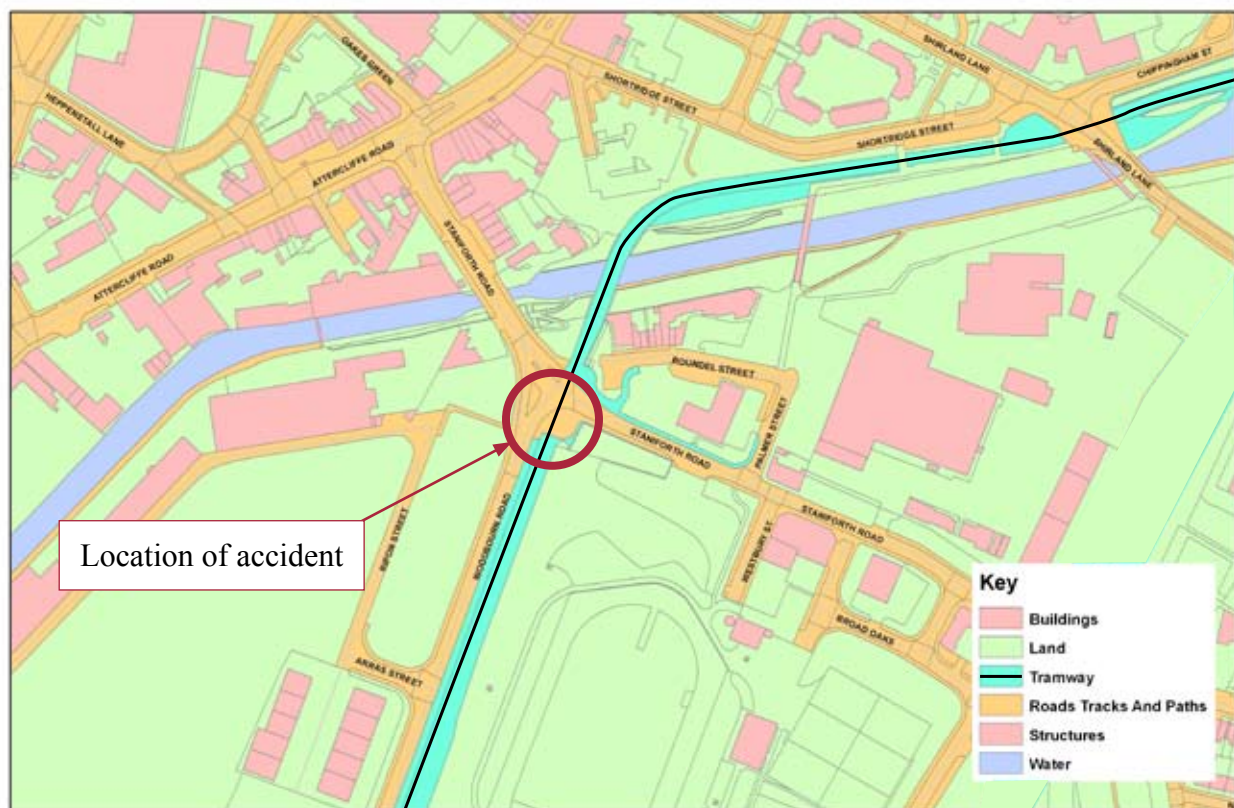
HEPPENSTALL LANE

OAKES GREEN

ATTERCLIFFE ROAD

ATTERCLIFFE ROAD

SHORTRIDGE STREET

SHORTRIDGE STREET

SHIRLAND LANE

CHIPPINGHAM ST

SHIRLAND LANE

STANIFORTH ROAD

ROUNDEL STREET

PALMER STREET

STANIFORTH ROAD

STANIFORTH ROAD

RIPON STREET

WOODBOURN ROAD

WESTBURY ST

BROAD OAKS

ARRAS STREET

Location of accident

Key
Buildings
Land
Tramway
Roads Tracks And Paths
Structures
Water